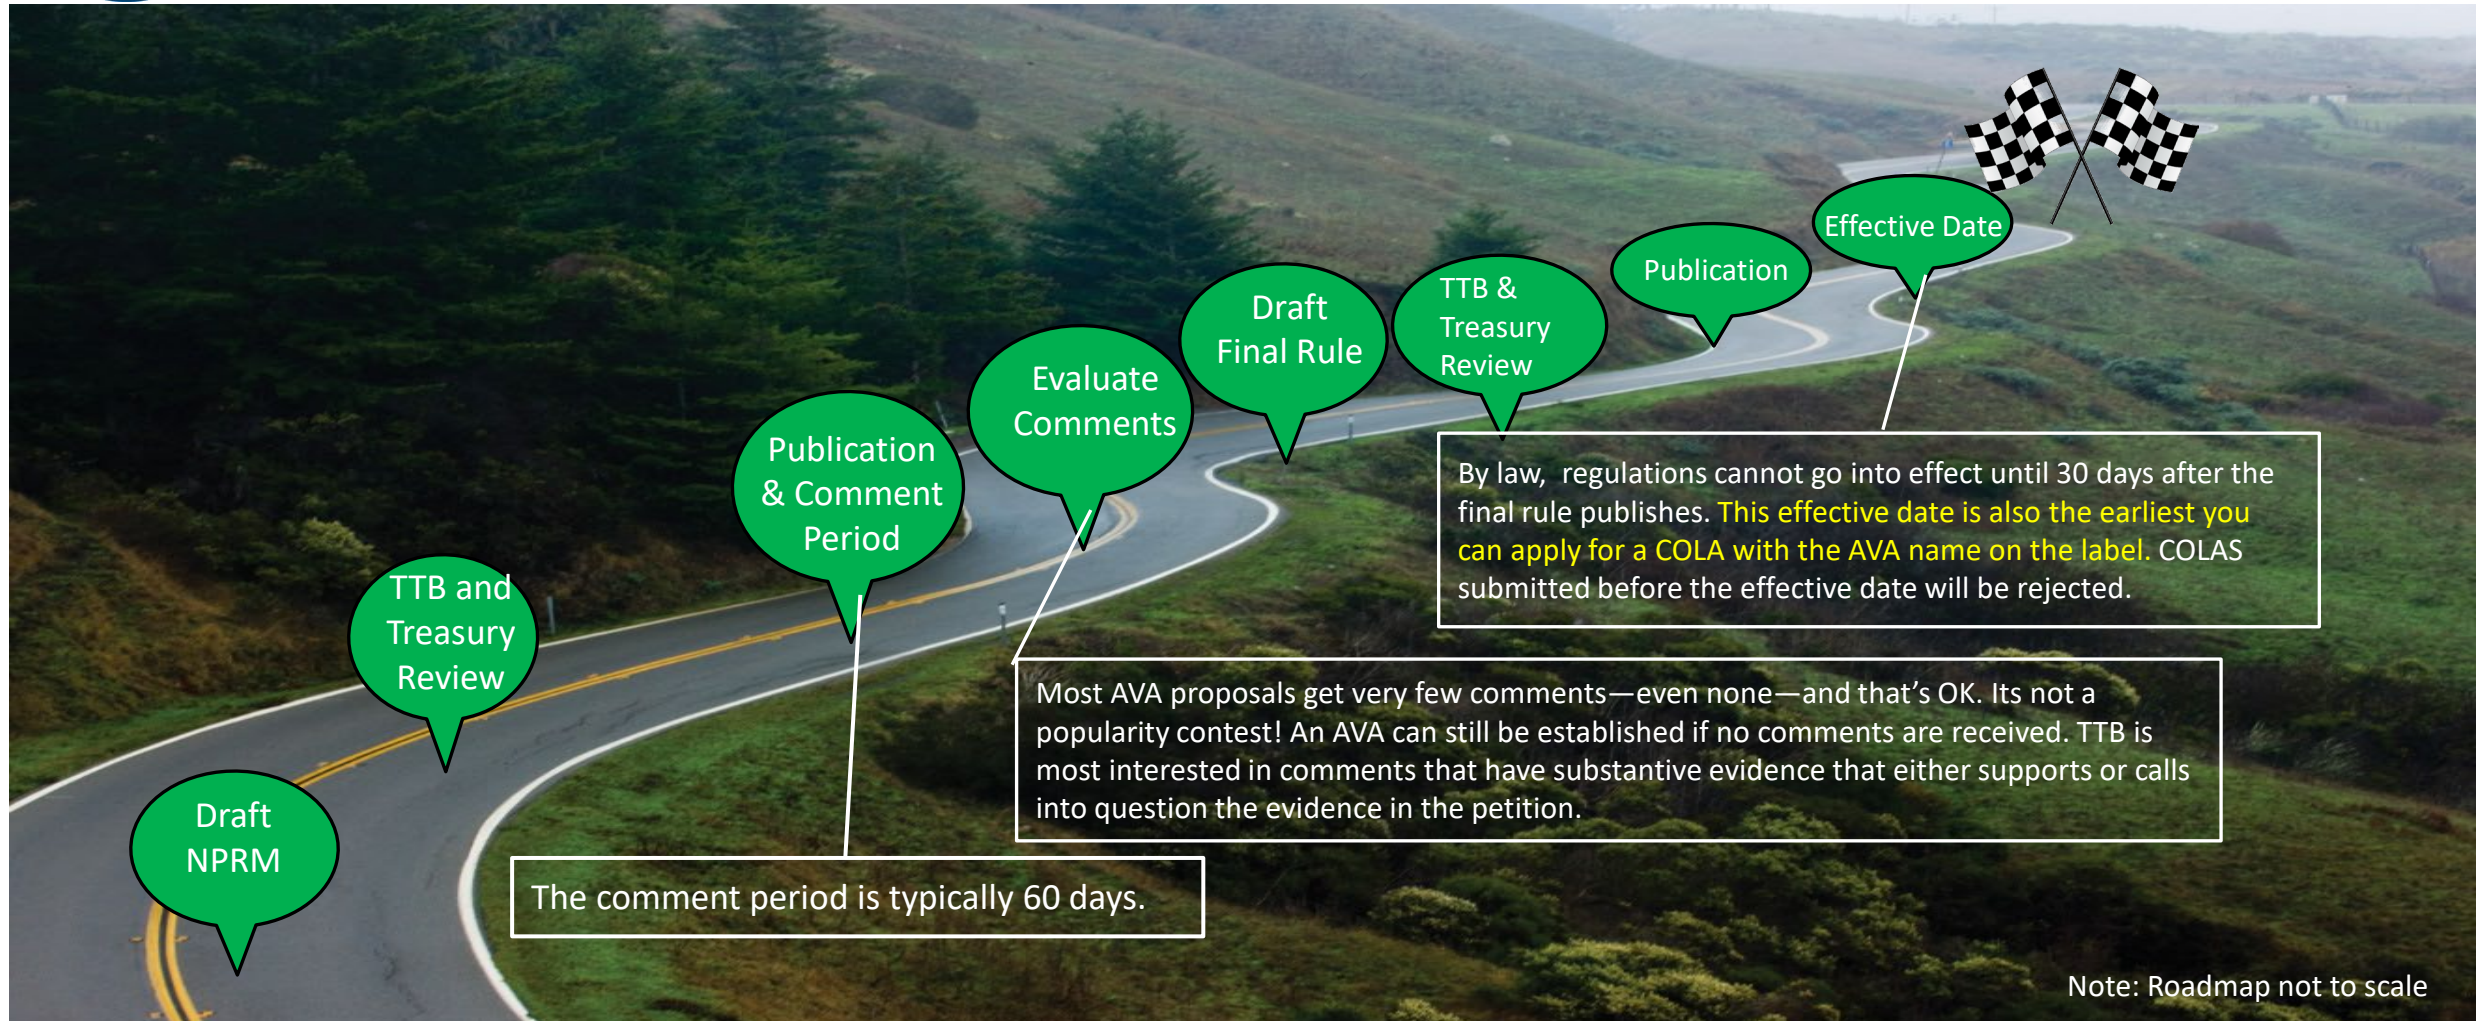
Draft NPRM

TTB and Treasury Review

Publication & Comment Period

Evaluate Comments

Draft Final Rule

TTB & Treasury Review

Publication

Effective Date

By law, regulations cannot go into effect until 30 days after the final rule publishes. This effective date is also the earliest you can apply for a COLA with the AVA name on the label. COLAS submitted before the effective date will be rejected.

Most AVA proposals get very few comments—even none—and that's OK. Its not a popularity contest! An AVA can still be established if no comments are received. TTB is most interested in comments that have substantive evidence that either supports or calls into question the evidence in the petition.

The comment period is typically 60 days.

Note: Roadmap not to scale